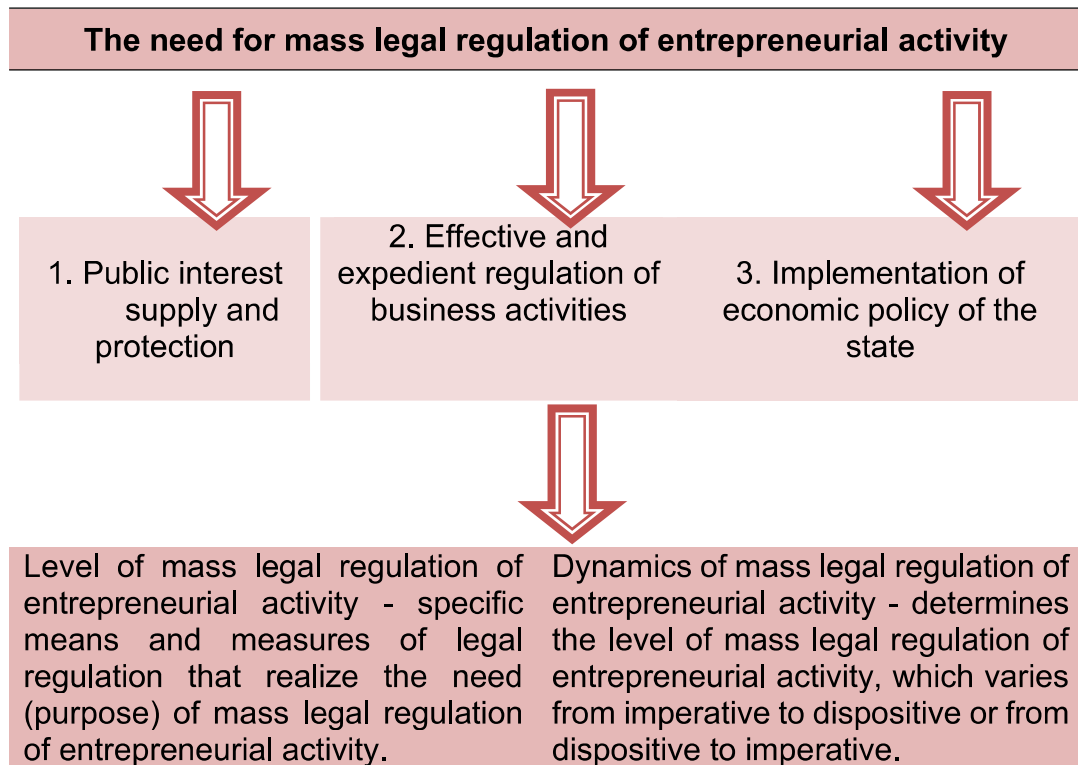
The need for mass legal regulation of entrepreneurial activity

1. Public interest supply and protection

2. Effective and expedient regulation of business activities

3. Implementation of economic policy of the state

Level of mass legal regulation of entrepreneurial activity - specific means and measures of legal regulation that realize the need (purpose) of mass legal regulation of entrepreneurial activity.

Dynamics of mass legal regulation of entrepreneurial activity - determines the level of mass legal regulation of entrepreneurial activity, which varies from imperative to dispositive or from dispositive to imperative.